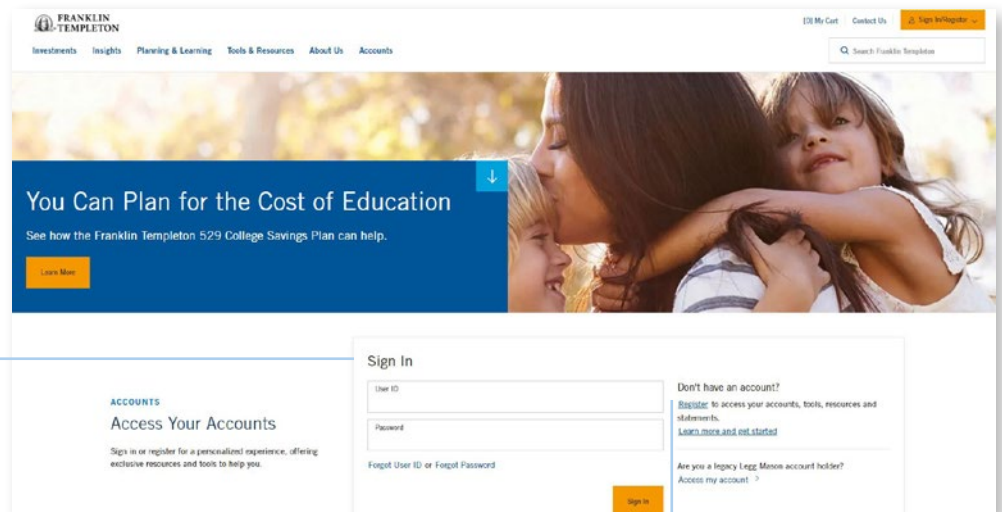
FRANKLIN TEMPLETON

(0) My Cart Contact Us Sign In/Register

Investments Insights Planning & Learning Tools & Resources About Us Accounts

Search Franklin Templeton

You Can Plan for the Cost of Education

See how the Franklin Templeton 529 College Savings Plan can help.

Learn More

ACCOUNTS

Access Your Accounts

Sign in or register for a personalized experience, offering exclusive resources and tools to help you.

Sign In

User ID

Password

Forgot User ID or Forgot Password

Sign In

Don't have an account?

Register to access your accounts, tools, resources and statements.

Learn more and get started

Are you a legacy Legg Mason account holder?

Access my account